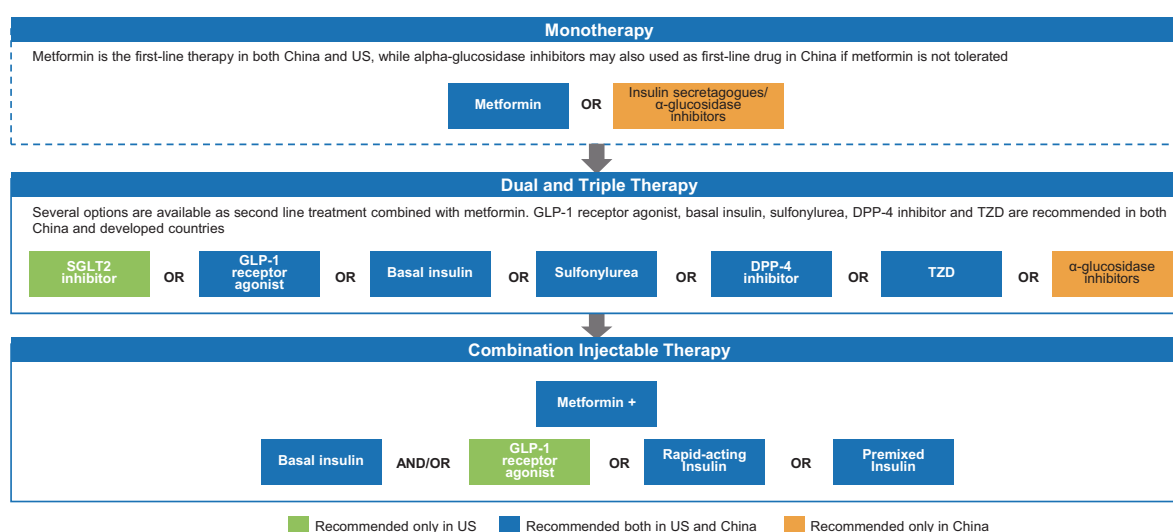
Monotherapy

Metformin is the first-line therapy in both China and US, while alpha-glucosidase inhibitors may also used as first-line drug in China if metformin is not tolerated

Metformin OR Insulin secretagogues/ α-glucosidase inhibitors

Dual and Triple Therapy

Several options are available as second line treatment combined with metformin. GLP-1 receptor agonist, basal insulin, sulfonylurea, DPP-4 inhibitor and TZD are recommended in both China and developed countries

SGLT2 inhibitor OR GLP-1 receptor agonist OR Basal insulin OR Sulfonylurea OR DPP-4 inhibitor OR TZD OR α-glucosidase inhibitors

Combination Injectable Therapy

Metformin +

Basal insulin AND/OR GLP-1 receptor agonist OR Rapid-acting Insulin OR Premixed Insulin

Recommended only in US Recommended both in US and China Recommended only in China